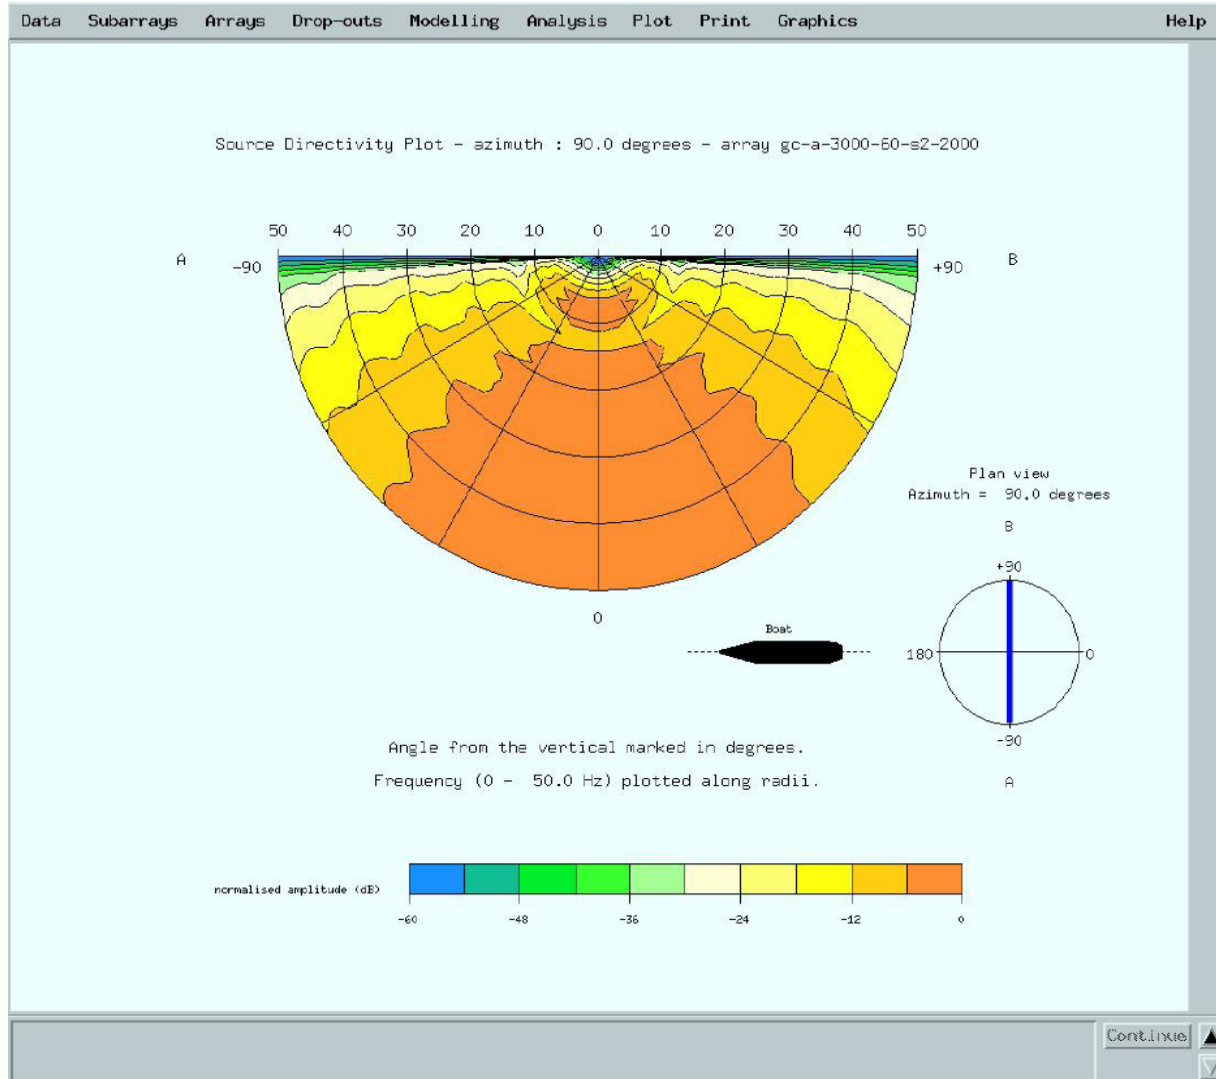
Data Subarrays Arrays Drop-outs Modelling Analysis Plot Print Graphics Help

Source Directivity Plot - azimuth : 90.0 degrees - array gc-a-3000-60-s2-2000

50 40 30 20 10 0 10 20 30 40 50

A -90 +90 B

0

Plan view
Azimuth = 90.0 degrees

B

+90

180 0

-90

A

Boat

Angle from the vertical marked in degrees.

Frequency (0 - 50.0 Hz) plotted along radii.

normalised amplitude (dB)

-60 -48 -36 -24 -12 0

Continue